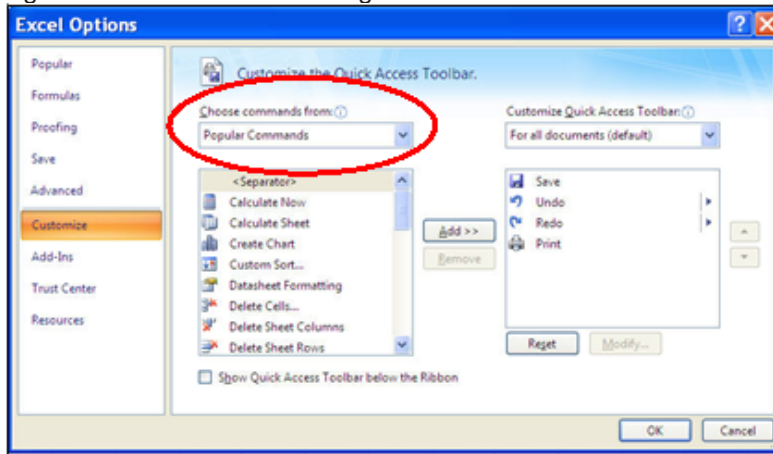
Excel Options

Popular
Formulas
Proofing
Save
Advanced
Customize
Add-Ins
Trust Center
Resources

Customize the Quick Access Toolbar.

Choose commands from:
Popular Commands

<Separator>
Calculate Now
Calculate Sheet
Create Chart
Custom Sort...
Datasheet Formatting
Delete Cells...
Delete Sheet Columns
Delete Sheet Rows

Add >>
Remove

Customize Quick Access Toolbar:
For all documents (default)

Save
Undo
Redo
Print

Reset
Modify...

Show Quick Access Toolbar below the Ribbon

OK
Cancel